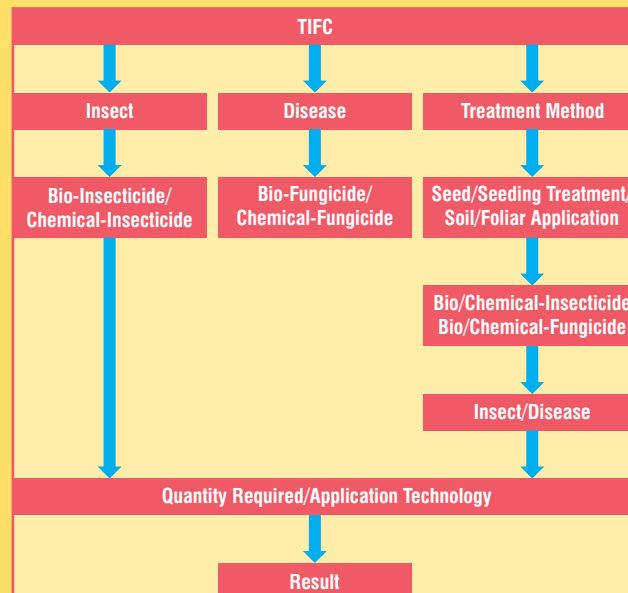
TIFC

Insect

Disease

Treatment Method

Bio-Insecticide/ Chemical-Insecticide

Bio-Fungicide/ Chemical-Fungicide

Seed/Seeding Treatment/ Soil/Foliar Application

Bio/Chemical-Insecticide Bio/Chemical-Fungicide

Insect/Disease

Quantity Required/Application Technology

Result